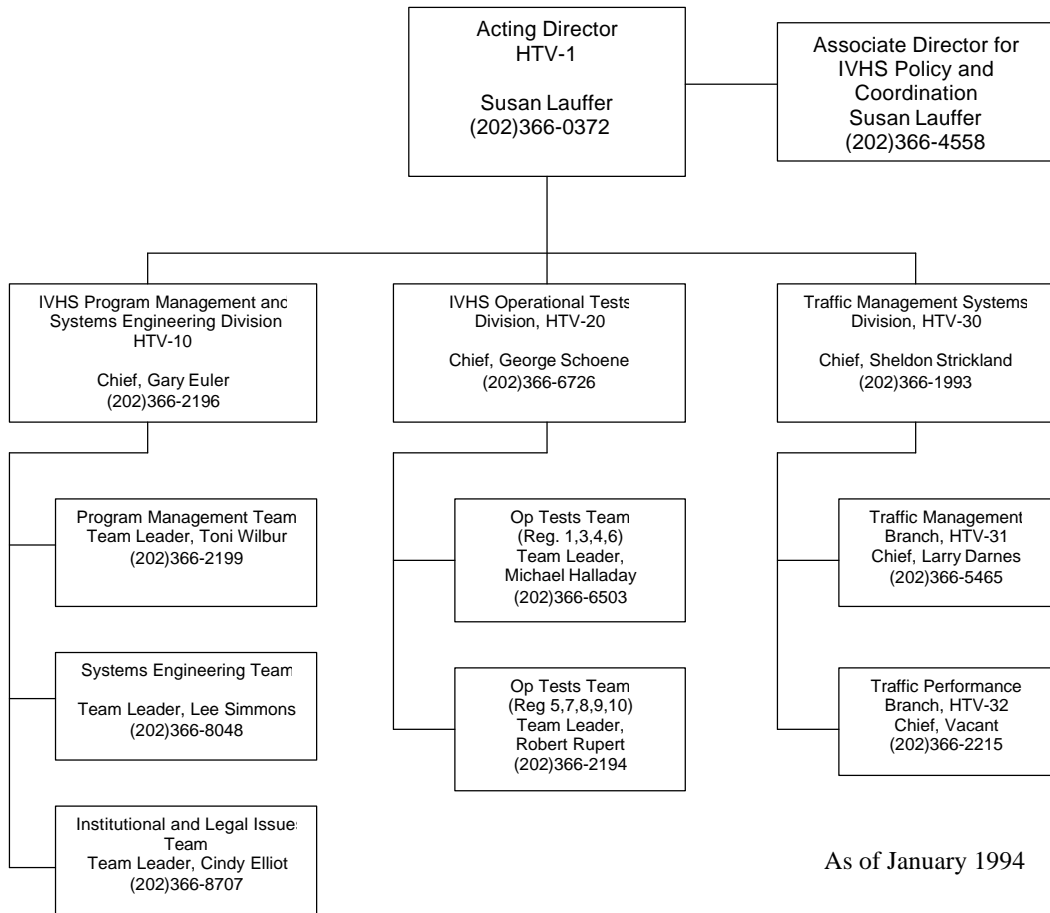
Acting Director
HTV-1

Susan Lauffer
(202)366-0372

Associate Director for
IVHS Policy and
Coordination
Susan Lauffer
(202)366-4558

IVHS Program Management and
Systems Engineering Division
HTV-10

Chief, Gary Euler
(202)366-2196

Program Management Team
Team Leader, Toni Wilbur
(202)366-2199

Systems Engineering Team

Team Leader, Lee Simmons
(202)366-8048

Institutional and Legal Issues
Team
Team Leader, Cindy Elliot
(202)366-8707

IVHS Operational Tests
Division, HTV-20

Chief, George Schoene
(202)366-6726

Op Tests Team
(Reg. 1,3,4,6)
Team Leader,
Michael Halladay
(202)366-6503

Op Tests Team
(Reg 5,7,8,9,10)
Team Leader,
Robert Rupert
(202)366-2194

Traffic Management Systems
Division, HTV-30

Chief, Sheldon Strickland
(202)366-1993

Traffic Management
Branch, HTV-31
Chief, Larry Darnes
(202)366-5465

Traffic Performance
Branch, HTV-32
Chief, Vacant
(202)366-2215

As of January 1994